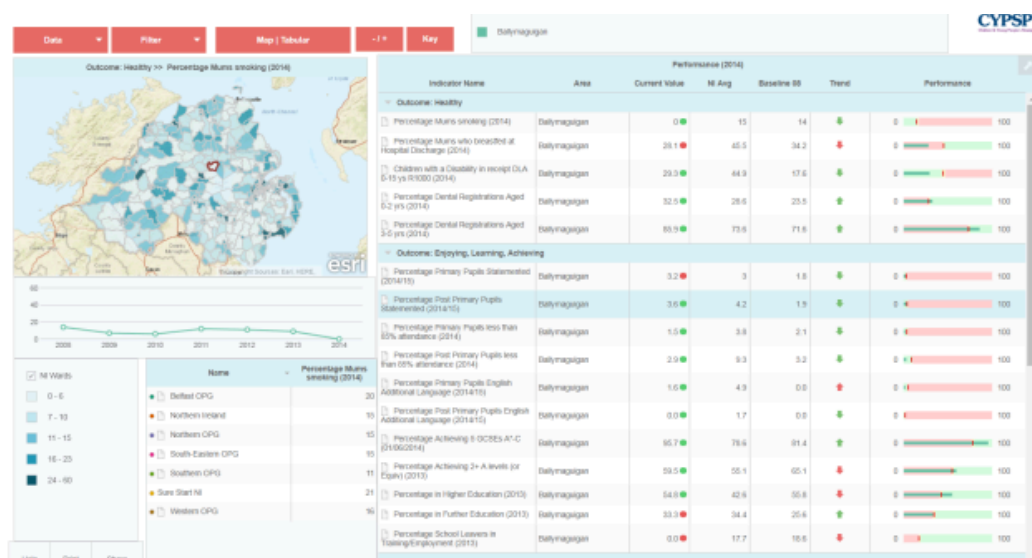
Data
Filter
Map | Tabular
- / +
Key
Ballymagaigan
CYPSP

Outcome: Healthy >> Percentage Mums smoking (2014)

©Copyright Sources: Esri, HERE,
esri

60
40
20
0
2008 2009 2010 2011 2012 2013 2014

NI Wards
0 - 6
7 - 10
11 - 15
16 - 23
24 - 60

| Name | Percentage Mums smoking (2014) |
|---|---|
| Belfast OPG | 20 |
| Northern Ireland | 15 |
| Northern OPG | 15 |
| South-Eastern OPG | 15 |
| Southern OPG | 11 |
| Sure Start NI | 21 |
| Western OPG | 16 |

Performance (2014)

| Indicator Name | Area | Current Value | NI Avg | Baseline 08 | Trend | Performance |
|---|---|---|---|---|---|---|
| Outcome: Healthy | | | | | | |
| Percentage Mums smoking (2014) | Ballymagaigan | 0 | 15 | 14 | | 0 100 |
| Percentage Mums who breastfed at Hospital Discharge (2014) | Ballymagaigan | 28.1 | 45.5 | 34.2 | | 0 100 |
| Children with a Disability in receipt DLA 0-15 yrs R/1000 (2014) | Ballymagaigan | 29.3 | 44.9 | 17.6 | | 0 100 |
| Percentage Dental Registrations Aged 0-2 yrs (2014) | Ballymagaigan | 32.5 | 28.6 | 23.5 | | 0 100 |
| Percentage Dental Registrations Aged 3-5 yrs (2014) | Ballymagaigan | 85.9 | 73.6 | 71.8 | | 0 100 |
| Outcome: Enjoying, Learning, Achieving | | | | | | |
| Percentage Primary Pupils Statemented (2014/15) | Ballymagaigan | 3.2 | 3 | 1.8 | | 0 100 |
| Percentage Post Primary Pupils Statemented (2014/15) | Ballymagaigan | 3.6 | 4.2 | 1.9 | | 0 100 |
| Percentage Primary Pupils less than 85% attendance (2014) | Ballymagaigan | 1.5 | 3.6 | 2.1 | | 0 100 |
| Percentage Post Primary Pupils less than 85% attendance (2014) | Ballymagaigan | 2.9 | 9.3 | 3.2 | | 0 100 |
| Percentage Primary Pupils English Additional Language (2014/15) | Ballymagaigan | 1.6 | 4.9 | 0.0 | | 0 100 |
| Percentage Post Primary Pupils English Additional Language (2014/15) | Ballymagaigan | 0.0 | 1.7 | 0.0 | | 0 100 |
| Percentage Achieving 5 GCSEs A*-C (21/06/2014) | Ballymagaigan | 95.7 | 79.6 | 91.4 | | 0 100 |
| Percentage Achieving 2+ A levels (or Equiv) (2014) | Ballymagaigan | 59.5 | 55.1 | 65.1 | | 0 100 |
| Percentage in Higher Education (2013) | Ballymagaigan | 54.8 | 42.6 | 55.8 | | 0 100 |
| Percentage in Further Education (2013) | Ballymagaigan | 33.3 | 34.4 | 25.6 | | 0 100 |
| Percentage School Leavers in Training/Employment (2013) | Ballymagaigan | 0.0 | 17.7 | 18.6 | | 0 100 |